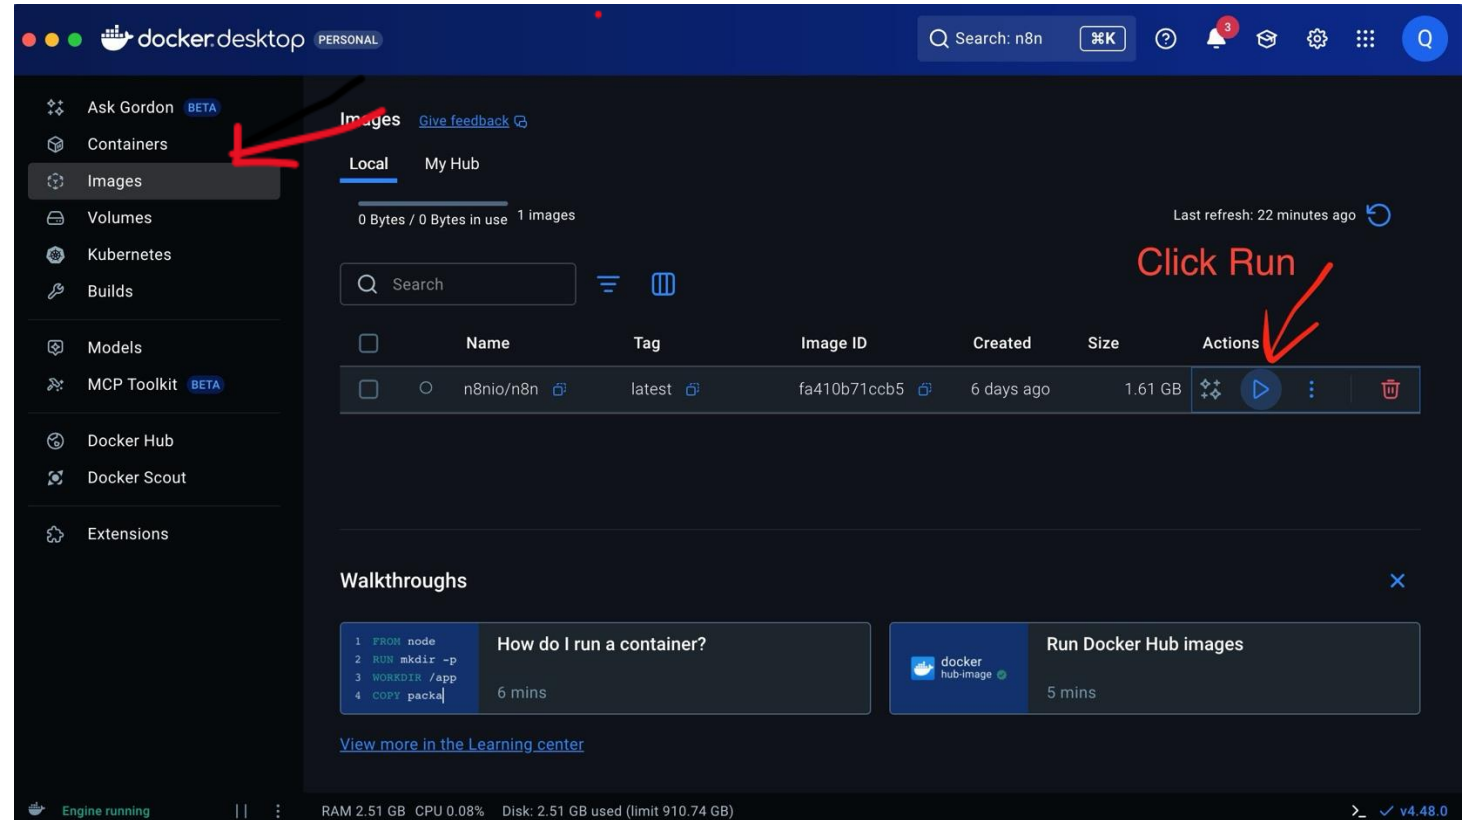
docker desktop PERSONAL

Search: n8n ⌘K

3

Q

Ask Gordon BETA
Containers
Images
Volumes
Kubernetes
Builds

Models
MCP Toolkit BETA

Docker Hub
Docker Scout

Extensions

Images Give feedback

Local My Hub

0 Bytes / 0 Bytes in use 1 images

Last refresh: 22 minutes ago

Click Run

Search

| | | Name | Tag | Image ID | Created | Size | Actions |
|---|---|---|---|---|---|---|---|
| | | n8nio/n8n | latest | fa410b71ccb5 | 6 days ago | 1.61 GB | |

Walkthroughs

1 FROM node
2 RUN mkdir -p
3 WORKDIR /app
4 COPY packa

How do I run a container?

6 mins

docker hub-image

Run Docker Hub images

5 mins

View more in the Learning center

Engine running

RAM 2.51 GB CPU 0.08% Disk: 2.51 GB used (limit 910.74 GB)

v4.48.0